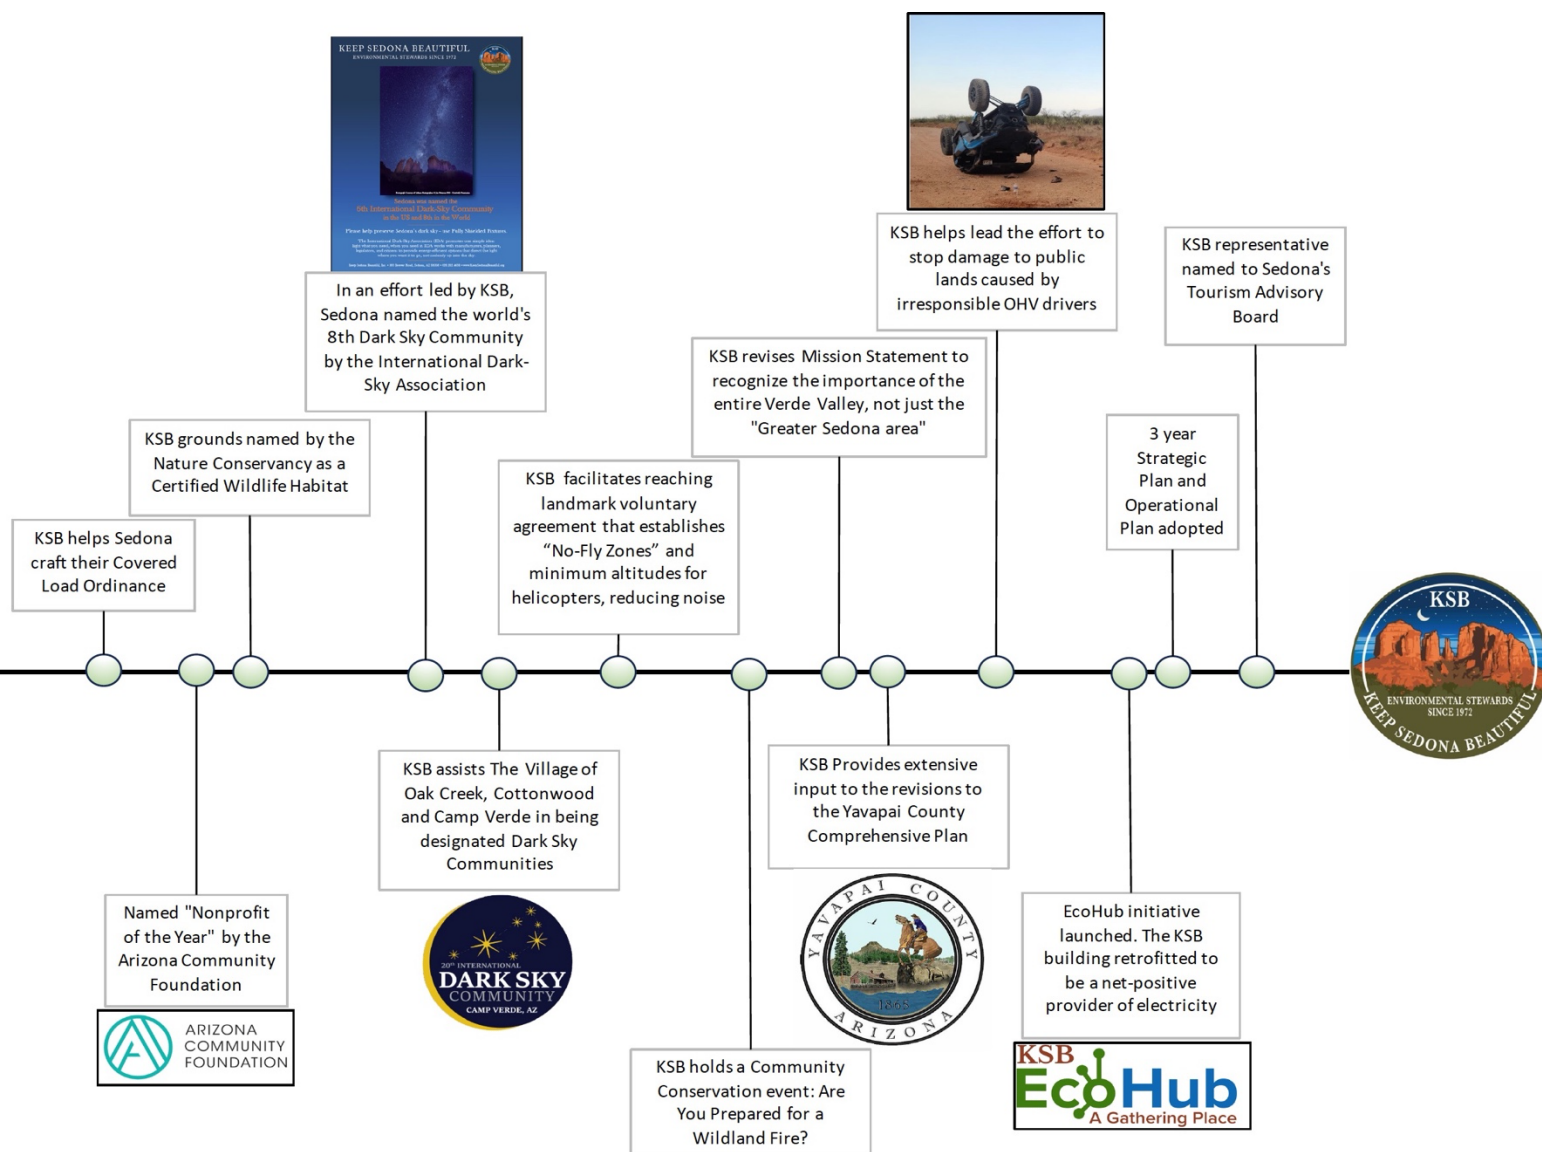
KEEP SEDONA BEAUTIFUL
ENVIRONMENTAL STEWARDS SINCE 1972

Sedona was named the 8th International Dark Sky Community in the US and 8th in the World

In an effort led by KSB, Sedona named the world's 8th Dark Sky Community by the International Dark-Sky Association

KSB helps lead the effort to stop damage to public lands caused by irresponsible OHV drivers

KSB representative named to Sedona's Tourism Advisory Board

KSB revises Mission Statement to recognize the importance of the entire Verde Valley, not just the "Greater Sedona area"

KSB grounds named by the Nature Conservancy as a Certified Wildlife Habitat

KSB facilitates reaching landmark voluntary agreement that establishes "No-Fly Zones" and minimum altitudes for helicopters, reducing noise

3 year Strategic Plan and Operational Plan adopted

KSB helps Sedona craft their Covered Load Ordinance

KSB
ENVIRONMENTAL STEWARDS SINCE 1972
KEEP SEDONA BEAUTIFUL

KSB assists The Village of Oak Creek, Cottonwood and Camp Verde in being designated Dark Sky Communities

KSB Provides extensive input to the revisions to the Yavapai County Comprehensive Plan

Named "Nonprofit of the Year" by the Arizona Community Foundation

ARIZONA COMMUNITY FOUNDATION

20th INTERNATIONAL DARK SKY COMMUNITY CAMP VERDE, AZ

YAVAPAI COUNTY ARIZONA 1865

EcoHub initiative launched. The KSB building retrofitted to be a net-positive provider of electricity

KSB holds a Community Conservation event: Are You Prepared for a Wildland Fire?

KSB EcoHub A Gathering Place